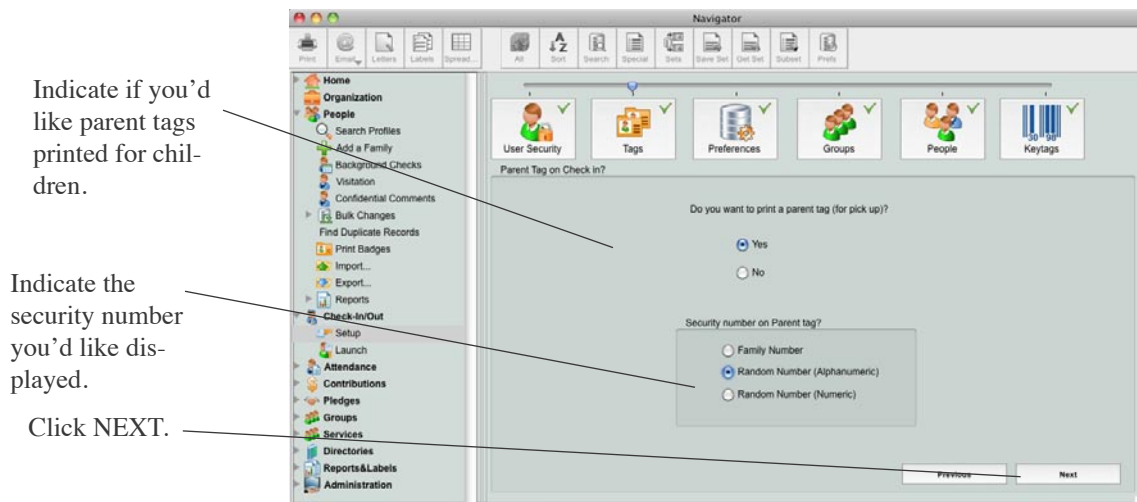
Indicate if you'd like parent tags printed for children.

Indicate the security number you'd like displayed.

Click NEXT.

Navigator

Print Email Letters Labels Spread... All Sort Search Special Sets Save Set Get Set Subset Prefs

Home
Organization
People
Search Profiles
Add a Family
Background Checks
Visitation
Confidential Comments
Bulk Changes
Find Duplicate Records
Print Badges
Import...
Export...
Reports
Check-In/Out
Setup
Launch
Attendance
Contributions
Pledges
Groups
Services
Directories
Reports&Labels
Administration

User Security
Tags
Preferences
Groups
People
Keytags

Parent Tag on Check in?

Do you want to print a parent tag (for pick up)?

Yes

No

Security number on Parent tag?

Family Number

Random Number (Alphanumeric)

Random Number (Numeric)

Previous

Next